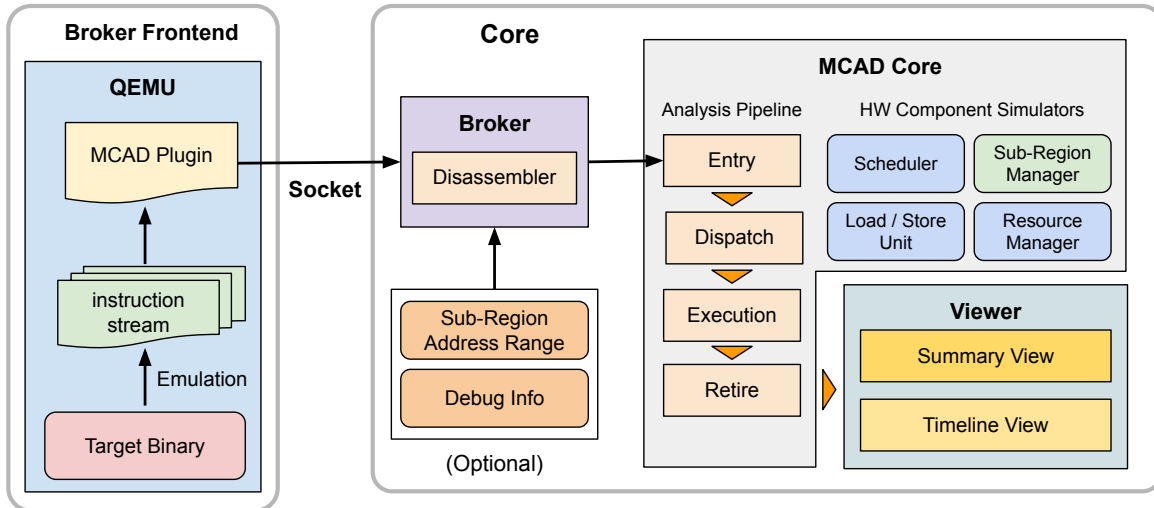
Broker Frontend

QEMU

MCAD Plugin

instruction stream

Emulation

Target Binary

Socket

Core

Broker

Disassembler

Sub-Region Address Range

Debug Info

(Optional)

MCAD Core

Analysis Pipeline

HW Component Simulators

Entry

Dispatch

Execution

Retire

Scheduler

Sub-Region Manager

Load / Store Unit

Resource Manager

Viewer

Summary View

Timeline View